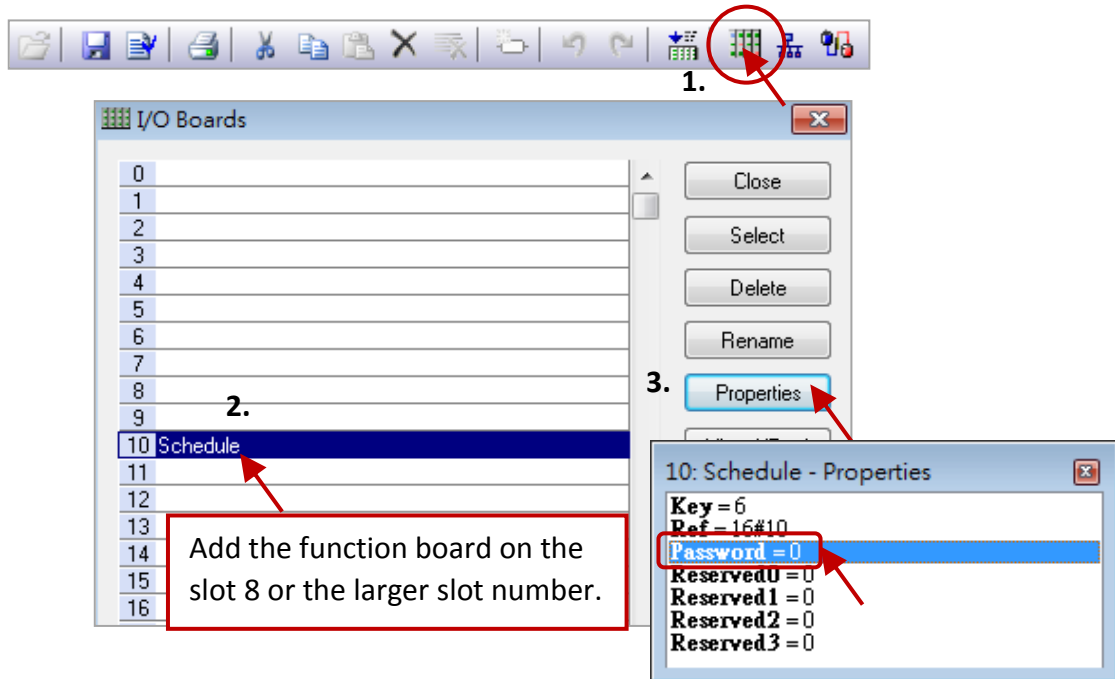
1.

I/O Boards

0
1
2
3
4
5
6
7
8
9
10 Schedule
11
12
13
14
15
16

2.

Close
Select
Delete
Rename
3. Properties

Add the function board on the slot 8 or the larger slot number.

10: Schedule - Properties

Key = 6
Ref = 16#10
Password = 0
Reserved0 = 0
Reserved1 = 0
Reserved2 = 0
Reserved3 = 0